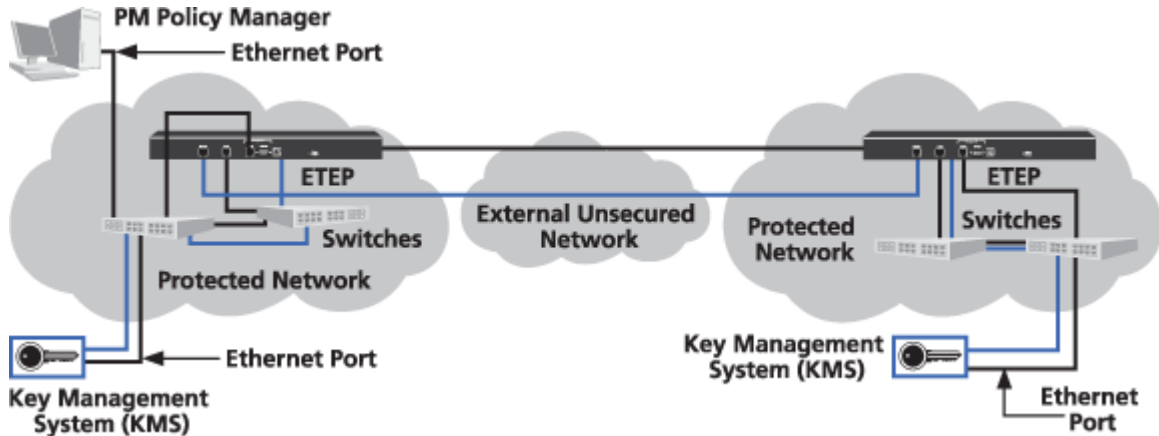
PM Policy Manager

Ethernet Port

ETEP

Switches

Protected Network

External Unsecured Network

ETEP

Protected Network

Switches

Ethernet Port

Key Management System (KMS)

Key Management System (KMS)

Ethernet Port